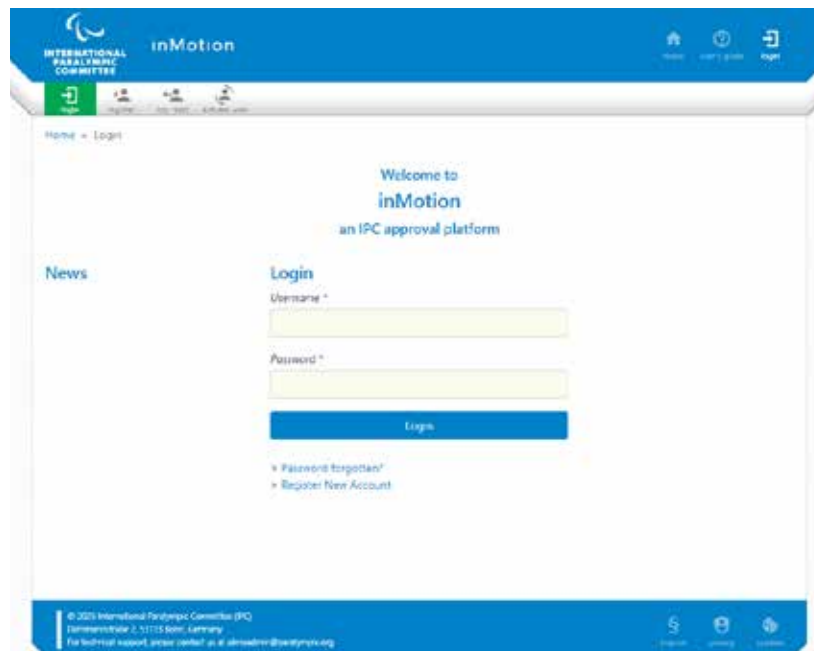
INTERNATIONAL PARALYMPIC COMMITTEE

inMotion

Home

User's guide

Login

Login

Register

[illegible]

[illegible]

Home » Login

Welcome to
inMotion
an IPC approval platform

News

Login

Username *

Password *

Login

» Password forgotten?
» Register New Account

© 2025 International Paralympic Committee (IPC)
Adenauerallee 212-214, 53113 Bonn, Germany
For technical support, please contact us at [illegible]@paralympic.org

Imprint

Privacy

Cookies